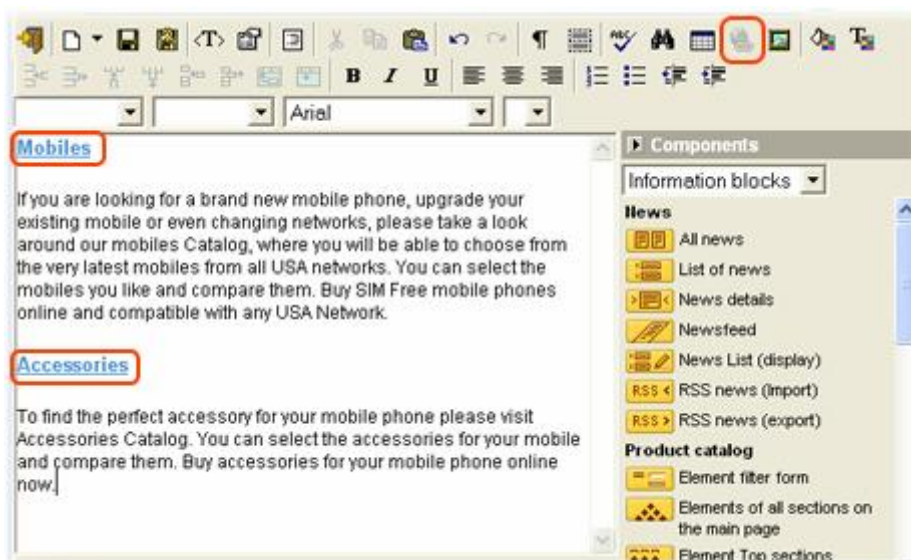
Arial

Mobiles

If you are looking for a brand new mobile phone, upgrade your existing mobile or even changing networks, please take a look around our mobiles Catalog, where you will be able to choose from the very latest mobiles from all USA networks. You can select the mobiles you like and compare them. Buy SIM Free mobile phones online and compatible with any USA Network.

Accessories

To find the perfect accessory for your mobile phone please visit Accessories Catalog. You can select the accessories for your mobile and compare them. Buy accessories for your mobile phone online now.

Components

Information blocks

News

All news

List of news

News details

Newsfeed

News List (display)

RSS RSS news (import)

RSS RSS news (export)

Product catalog

Element filter form

Elements of all sections on the main page

Element Top sections